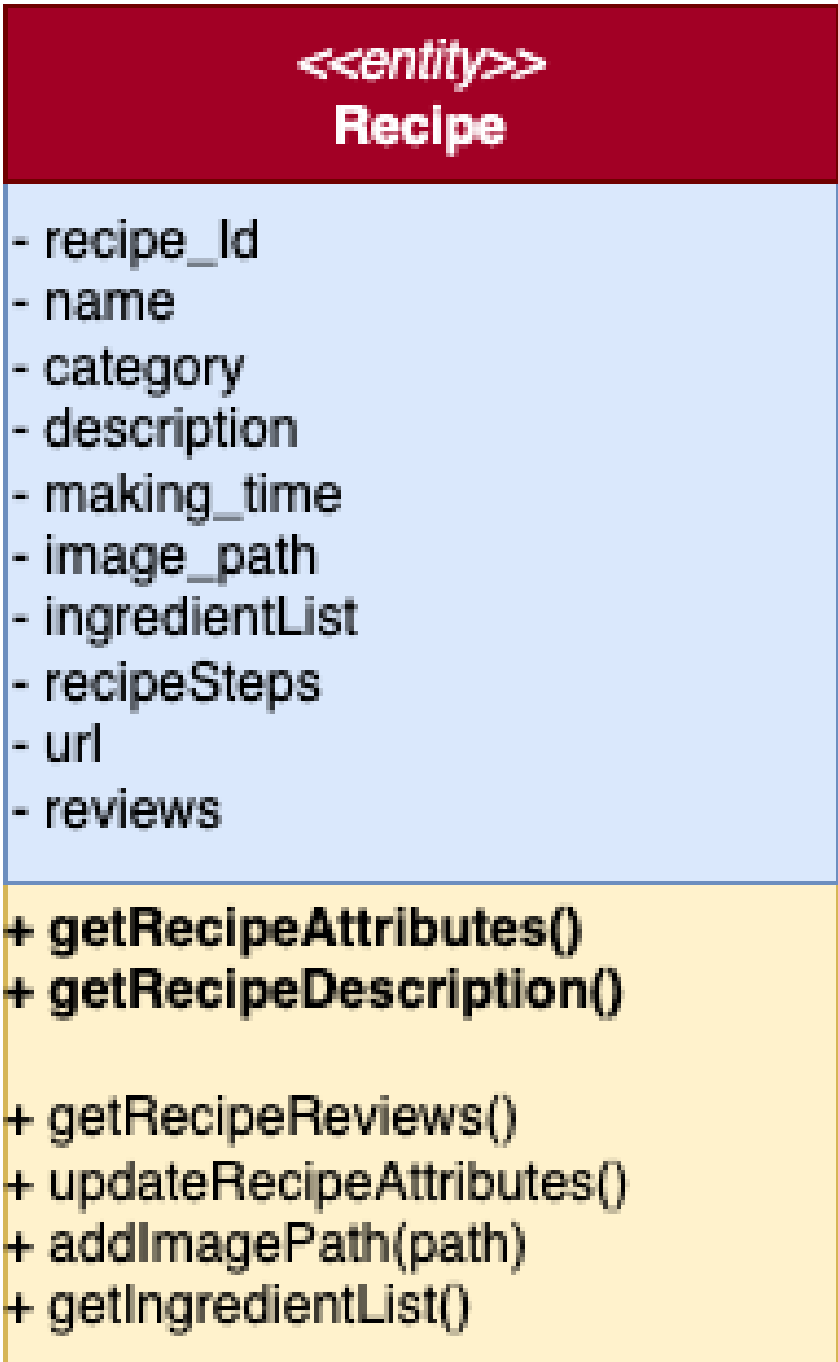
<<entity>>
Recipe

- recipe_Id
- name
- category
- description
- making_time
- image_path
- ingredientList
- recipeSteps
- url
- reviews

+ getRecipeAttributes()
+ getRecipeDescription()

+ getRecipeReviews()
+ updateRecipeAttributes()
+ addImagePath(path)
+ getIngredientList()